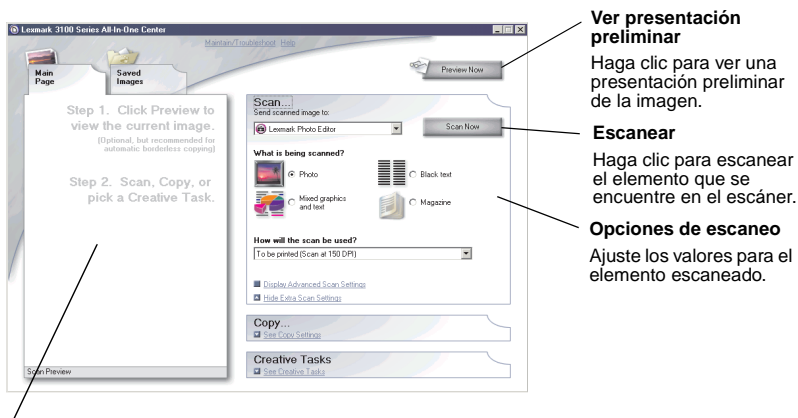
Lexmark 3100 Series All-In-One Center

Maintain/Troubleshoot Help

Main Page

Saved Images

Preview Now

Step 1. Click Preview to view the current image.

[Optional, but recommended for automatic borderless copying]

Step 2. Scan, Copy, or pick a Creative Task.

Scan...

Send scanned image to:

Lexmark Photo Editor

Scan Now

What is being scanned?

Photo

Black text

Mixed graphics and text

Magazine

How will the scan be used?

To be printed (Scan at 150 DPI)

Display Advanced Scan Settings

Hide Extra Scan Settings

Copy...

See Copy Settings

Creative Tasks

See Creative Tasks

Scan Preview

**Ver presentación preliminar**

Haga clic para ver una presentación preliminar de la imagen.

**Escanear**

Haga clic para escanear el elemento que se encuentre en el escáner.

**Opciones de escaneo**

Ajuste los valores para el elemento escaneado.